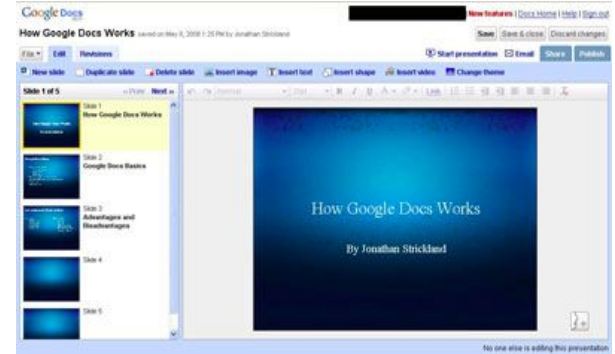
Google Docs

New features | Docs Home | Help | Sign out

How Google Docs Works saved on May 9, 2008 1:20 PM by Jonathan Strickland

Save | Save & close | Discard changes

File ▾ | Edit | Revisions

Start presentation | Email | Share | Publish

New slide | Duplicate slide | Delete slide | Insert image | Insert text | Insert shape | Insert video | Change theme

Slide 1 of 5 | « Prev | Next »

Normal | Font | B | I | U | Link

Slide 1
How Google Docs Works

Slide 2
Google Docs Basics

Slide 3
Advantages and Disadvantages

Slide 4

Slide 5

How Google Docs Works

By Jonathan Strickland

No one else is editing this presentation